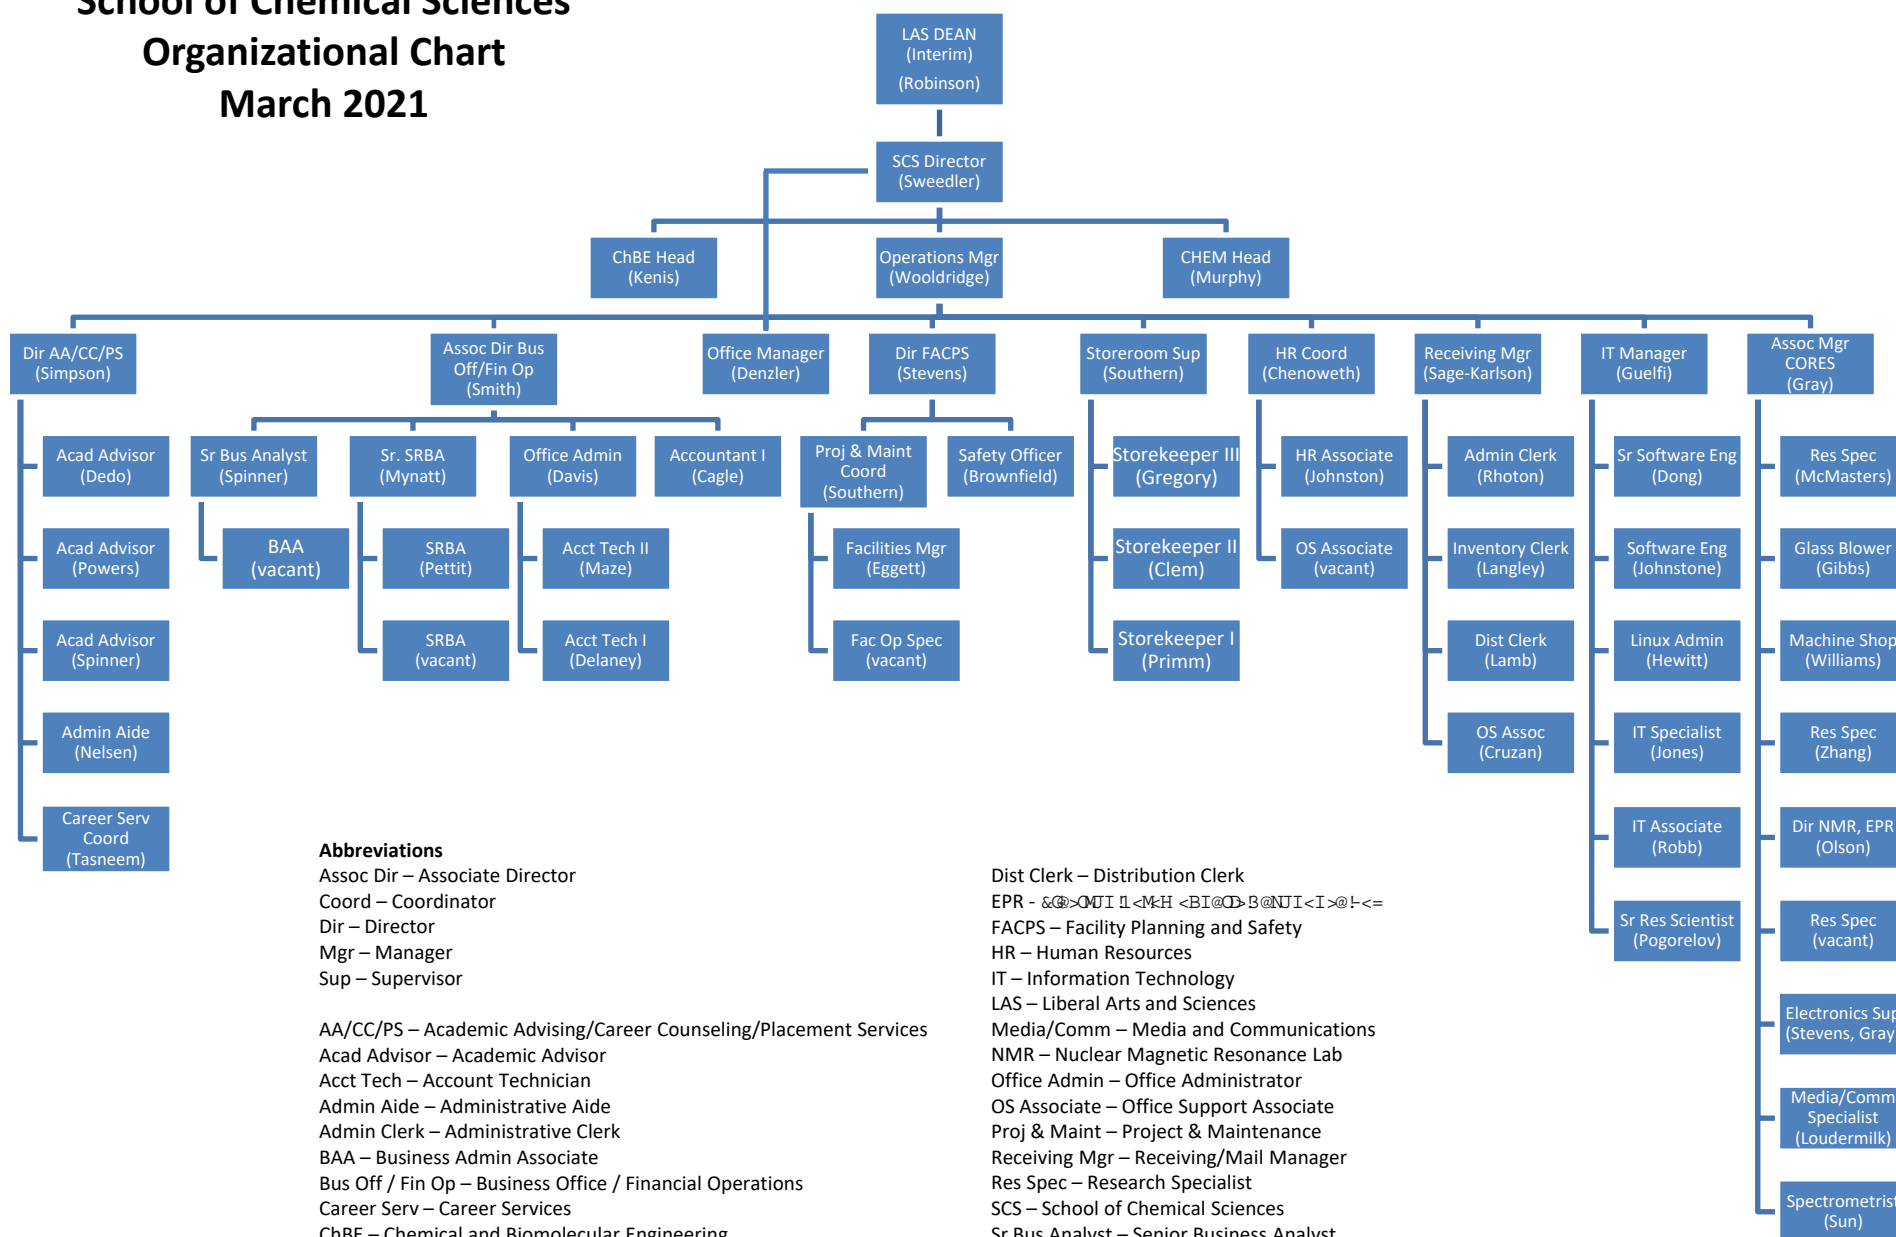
School of Chemical Sciences
Organizational Chart
March 2021

LAS DEAN (Interim) (Robinson)

SCS Director (Sweedler)

ChBE Head (Kenis)

Operations Mgr (Wooldridge)

CHEM Head (Murphy)

Dir AA/CC/PS (Simpson)

Acad Advisor (Dedo)

Acad Advisor (Powers)

Acad Advisor (Spinner)

Admin Aide (Nelsen)

Career Serv Coord (Tasneem)

Assoc Dir Bus Off/Fin Op (Smith)

Sr Bus Analyst (Spinner)

BAA (vacant)

Sr. SRBA (Mynatt)

SRBA (Pettit)

SRBA (vacant)

Office Admin (Davis)

Acct Tech II (Maze)

Acct Tech I (Delaney)

Accountant I (Cagle)

Office Manager (Denzler)

Dir FACPS (Stevens)

Proj & Maint Coord (Southern)

Facilities Mgr (Eggett)

Fac Op Spec (vacant)

Safety Officer (Brownfield)

Storeroom Sup (Southern)

Storekeeper III (Gregory)

Storekeeper II (Clem)

Storekeeper I (Primm)

HR Coord (Chenoweth)

HR Associate (Johnston)

OS Associate (vacant)

Receiving Mgr (Sage-Karlson)

Admin Clerk (Rhoton)

Inventory Clerk (Langley)

Dist Clerk (Lamb)

OS Assoc (Cruzan)

IT Manager (Guelfi)

Sr Software Eng (Dong)

Software Eng (Johnstone)

Linux Admin (Hewitt)

IT Specialist (Jones)

IT Associate (Robb)

Sr Res Scientist (Pogorelov)

Assoc Mgr CORES (Gray)

Res Spec (McMasters)

Glass Blower (Gibbs)

Machine Shop (Williams)

Res Spec (Zhang)

Dir NMR, EPR (Olson)

Res Spec (vacant)

Electronics Sup (Stevens, Gray

Media/Comm Specialist (Loudermilk)

Spectrometrist (Sun)

Abbreviations
Assoc Dir – Associate Director
Coord – Coordinator
Dir – Director
Mgr – Manager
Sup – Supervisor

AA/CC/PS – Academic Advising/Career Counseling/Placement Services
Acad Advisor – Academic Advisor
Acct Tech – Account Technician
Admin Aide – Administrative Aide
Admin Clerk – Administrative Clerk
BAA – Business Admin Associate
Bus Off / Fin Op – Business Office / Financial Operations
Career Serv – Career Services
ChBE – Chemical and Biomolecular Engineering

Dist Clerk – Distribution Clerk
EPR - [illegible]
FACPS – Facility Planning and Safety
HR – Human Resources
IT – Information Technology
LAS – Liberal Arts and Sciences
Media/Comm – Media and Communications
NMR – Nuclear Magnetic Resonance Lab
Office Admin – Office Administrator
OS Associate – Office Support Associate
Proj & Maint – Project & Maintenance
Receiving Mgr – Receiving/Mail Manager
Res Spec – Research Specialist
SCS – School of Chemical Sciences
Sr Bus Analyst – Senior Business Analyst